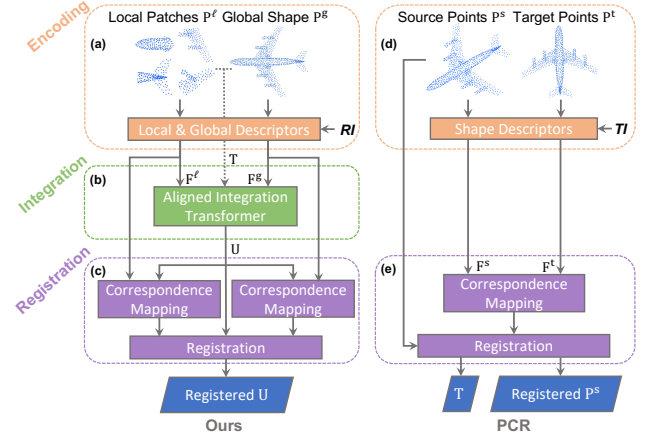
Encoding

(a) Local Patches $P^{\ell}$ Global Shape $P^{g}$

Local & Global Descriptors

*RI*

Integration

(b)

T

$F^{\ell}$

$F^{g}$

Aligned Integration Transformer

U

Registration

(c)

Correspondence Mapping

Correspondence Mapping

Registration

Registered U

Ours

(d) Source Points $P^{s}$ Target Points $P^{t}$

Shape Descriptors

*TI*

(e)

$F^{s}$

$F^{t}$

Correspondence Mapping

Registration

T

Registered $P^{s}$

PCR